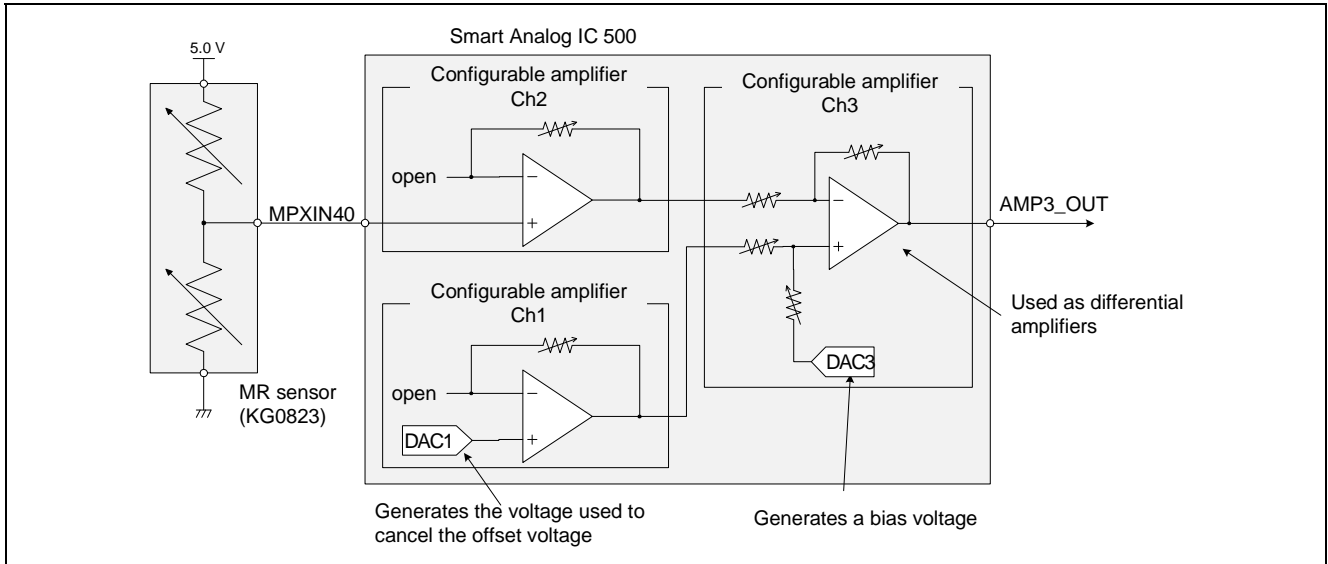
Smart Analog IC 500

5.0 V

Configurable amplifier
Ch2

open

MPXIN40

Configurable amplifier
Ch3

AMP3_OUT

Configurable amplifier
Ch1

open

DAC1

DAC3

Used as differential amplifiers

MR sensor
(KG0823)

Generates the voltage used to cancel the offset voltage

Generates a bias voltage